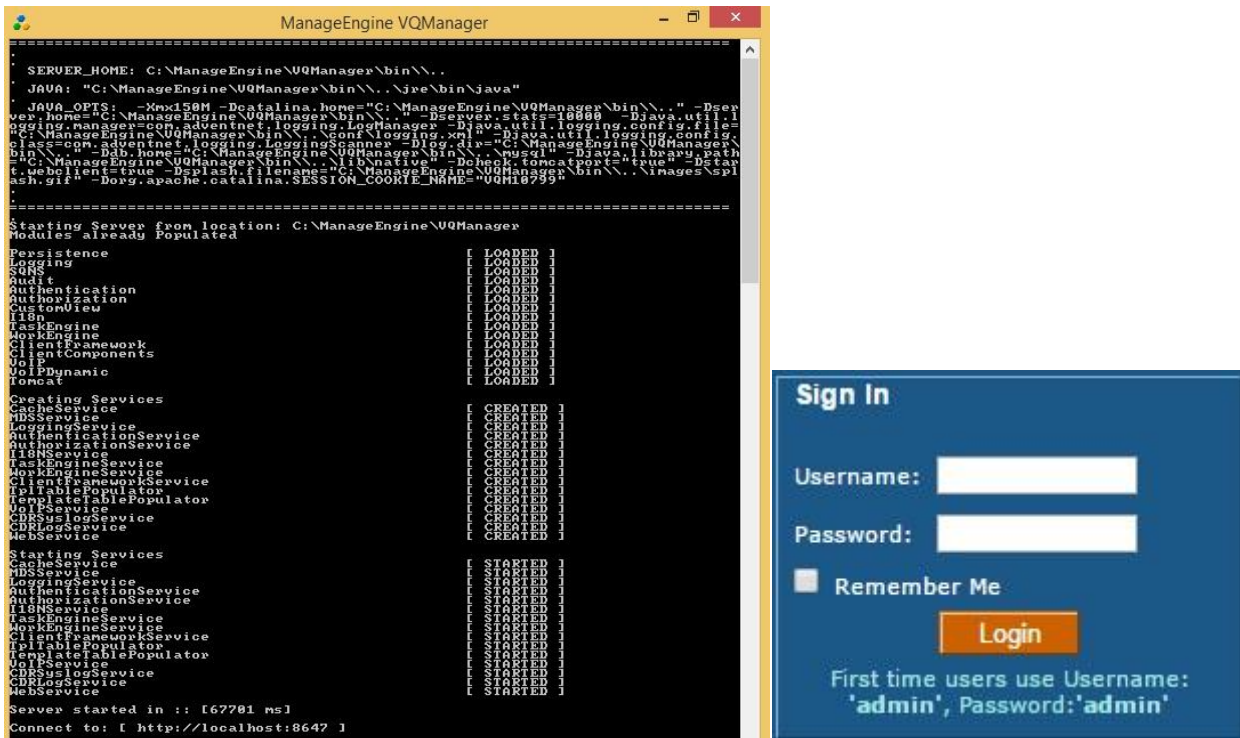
ManageEngine VQManager

==========================================================================
.
SERVER_HOME: C:\ManageEngine\VQManager\bin\\..

JAVA: "C:\ManageEngine\VQManager\bin\\..\jre\bin\java"

JAVA_OPTS: -Xmx150M -Dcatalina.home="C:\ManageEngine\VQManager\bin\\.." -Dserver.home="C:\ManageEngine\VQManager\bin\\.." -Dserver.stats=10000 -Djava.util.logging.manager=com.adventnet.logging.LogManager -Djava.util.logging.config.file="C:\ManageEngine\VQManager\bin\\..\conf\logging.xml" -Djava.util.logging.config.class=com.adventnet.logging.LoggingScanner -Dlog.dir="C:\ManageEngine\VQManager\bin\\.." -Ddb.home="C:\ManageEngine\VQManager\bin\\..\mysql" -Djava.library.path="C:\ManageEngine\VQManager\bin\\..\lib\native" -Dcheck.tomcatport="true" -Dstart.webclient=true -Dsplash.filename="C:\ManageEngine\VQManager\bin\\..\images\splash.gif" -Dorg.apache.catalina.SESSION_COOKIE_NAME="VQM10799"
.
==========================================================================

Starting Server from location: C:\ManageEngine\VQManager
Modules already Populated

| | |
|---|---|
| Persistence | [ LOADED ] |
| Logging | [ LOADED ] |
| SQNS | [ LOADED ] |
| Audit | [ LOADED ] |
| Authentication | [ LOADED ] |
| Authorization | [ LOADED ] |
| CustomView | [ LOADED ] |
| I18n | [ LOADED ] |
| TaskEngine | [ LOADED ] |
| WorkEngine | [ LOADED ] |
| ClientFramework | [ LOADED ] |
| ClientComponents | [ LOADED ] |
| VoIP | [ LOADED ] |
| VoIPDynamic | [ LOADED ] |
| Tomcat | [ LOADED ] |

Creating Services

| | |
|---|---|
| CacheService | [ CREATED ] |
| MDSService | [ CREATED ] |
| LoggingService | [ CREATED ] |
| AuthenticationService | [ CREATED ] |
| AuthorizationService | [ CREATED ] |
| I18NService | [ CREATED ] |
| TaskEngineService | [ CREATED ] |
| WorkEngineService | [ CREATED ] |
| ClientFrameworkService | [ CREATED ] |
| TplTablePopulator | [ CREATED ] |
| TemplateTablePopulator | [ CREATED ] |
| VoIPService | [ CREATED ] |
| CDRSyslogService | [ CREATED ] |
| CDRLogService | [ CREATED ] |
| WebService | [ CREATED ] |

Starting Services

| | |
|---|---|
| CacheService | [ STARTED ] |
| MDSService | [ STARTED ] |
| LoggingService | [ STARTED ] |
| AuthenticationService | [ STARTED ] |
| AuthorizationService | [ STARTED ] |
| I18NService | [ STARTED ] |
| TaskEngineService | [ STARTED ] |
| WorkEngineService | [ STARTED ] |
| ClientFrameworkService | [ STARTED ] |
| TplTablePopulator | [ STARTED ] |
| TemplateTablePopulator | [ STARTED ] |
| VoIPService | [ STARTED ] |
| CDRSyslogService | [ STARTED ] |
| CDRLogService | [ STARTED ] |
| WebService | [ STARTED ] |

Server started in :: [67701 ms]

Connect to: [ http://localhost:8647 ]

Sign In

Username:

Password:

Remember Me

Login

First time users use Username: 'admin', Password:'admin'